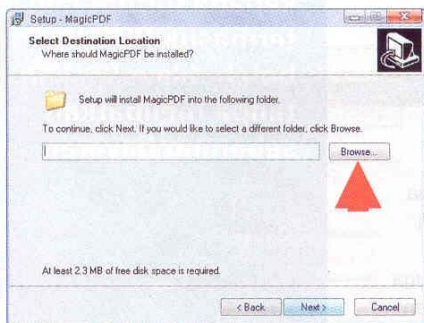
Setup - MagicPDF

Select Destination Location
Where should MagicPDF be installed?

Setup will install MagicPDF into the following folder.

To continue, click Next. If you would like to select a different folder, click Browse.

Browse...

At least 2.3 MB of free disk space is required.

< Back Next > Cancel